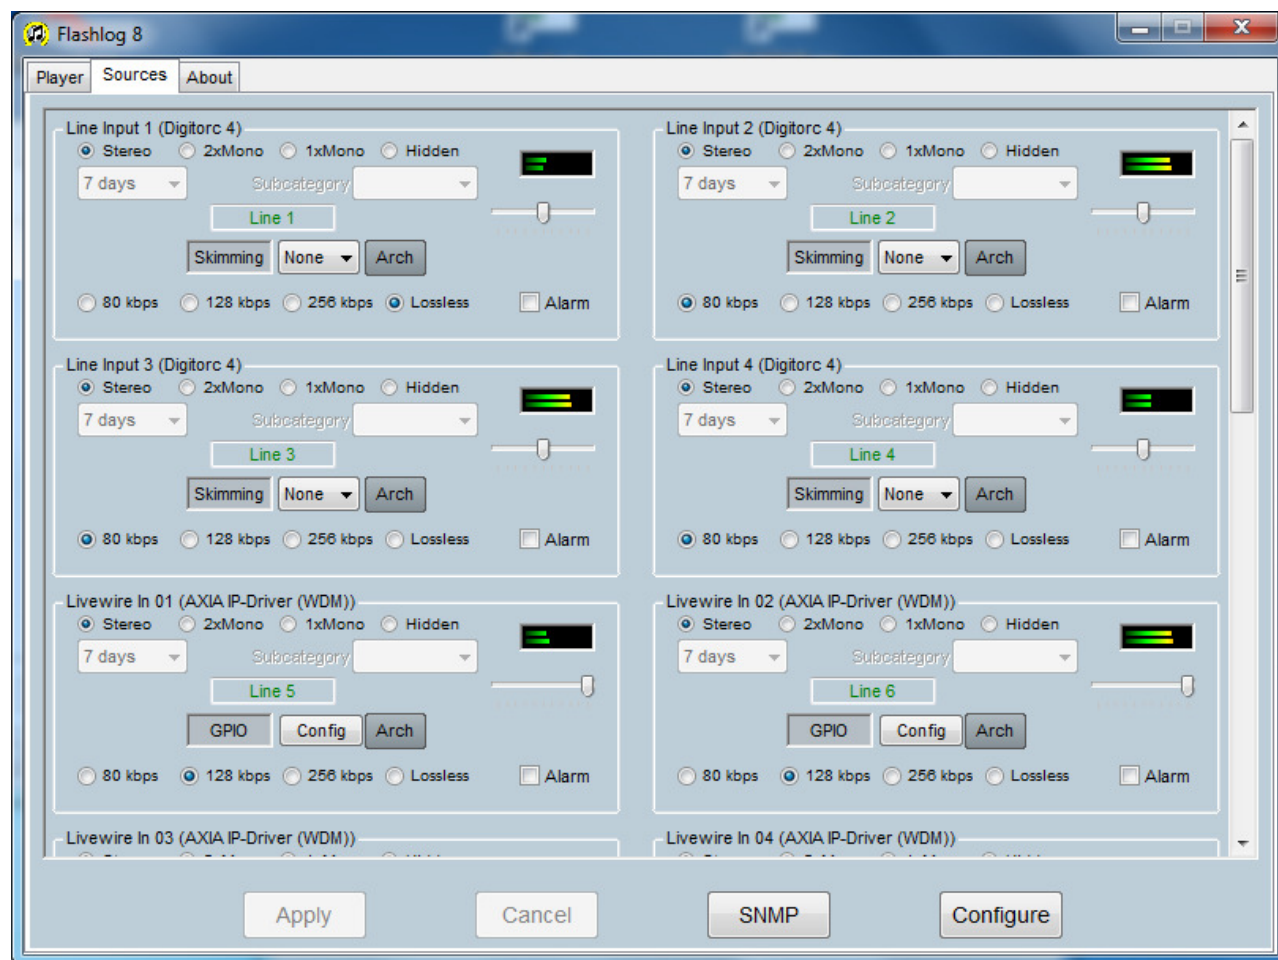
Flashlog 8

Player Sources About

Line Input 1 (Digitorc 4)
Stereo 2xMono 1xMono Hidden
7 days Subcategory
Line 1
Skimming None Arch
80 kbps 128 kbps 256 kbps Lossless Alarm

Line Input 2 (Digitorc 4)
Stereo 2xMono 1xMono Hidden
7 days Subcategory
Line 2
Skimming None Arch
80 kbps 128 kbps 256 kbps Lossless Alarm

Line Input 3 (Digitorc 4)
Stereo 2xMono 1xMono Hidden
7 days Subcategory
Line 3
Skimming None Arch
80 kbps 128 kbps 256 kbps Lossless Alarm

Line Input 4 (Digitorc 4)
Stereo 2xMono 1xMono Hidden
7 days Subcategory
Line 4
Skimming None Arch
80 kbps 128 kbps 256 kbps Lossless Alarm

Livewire In 01 (AXIA IP-Driver (WDM))
Stereo 2xMono 1xMono Hidden
7 days Subcategory
Line 5
GPIO Config Arch
80 kbps 128 kbps 256 kbps Lossless Alarm

Livewire In 02 (AXIA IP-Driver (WDM))
Stereo 2xMono 1xMono Hidden
7 days Subcategory
Line 6
GPIO Config Arch
80 kbps 128 kbps 256 kbps Lossless Alarm

Livewire In 03 (AXIA IP-Driver (WDM))

Livewire In 04 (AXIA IP-Driver (WDM))

Apply Cancel SNMP Configure